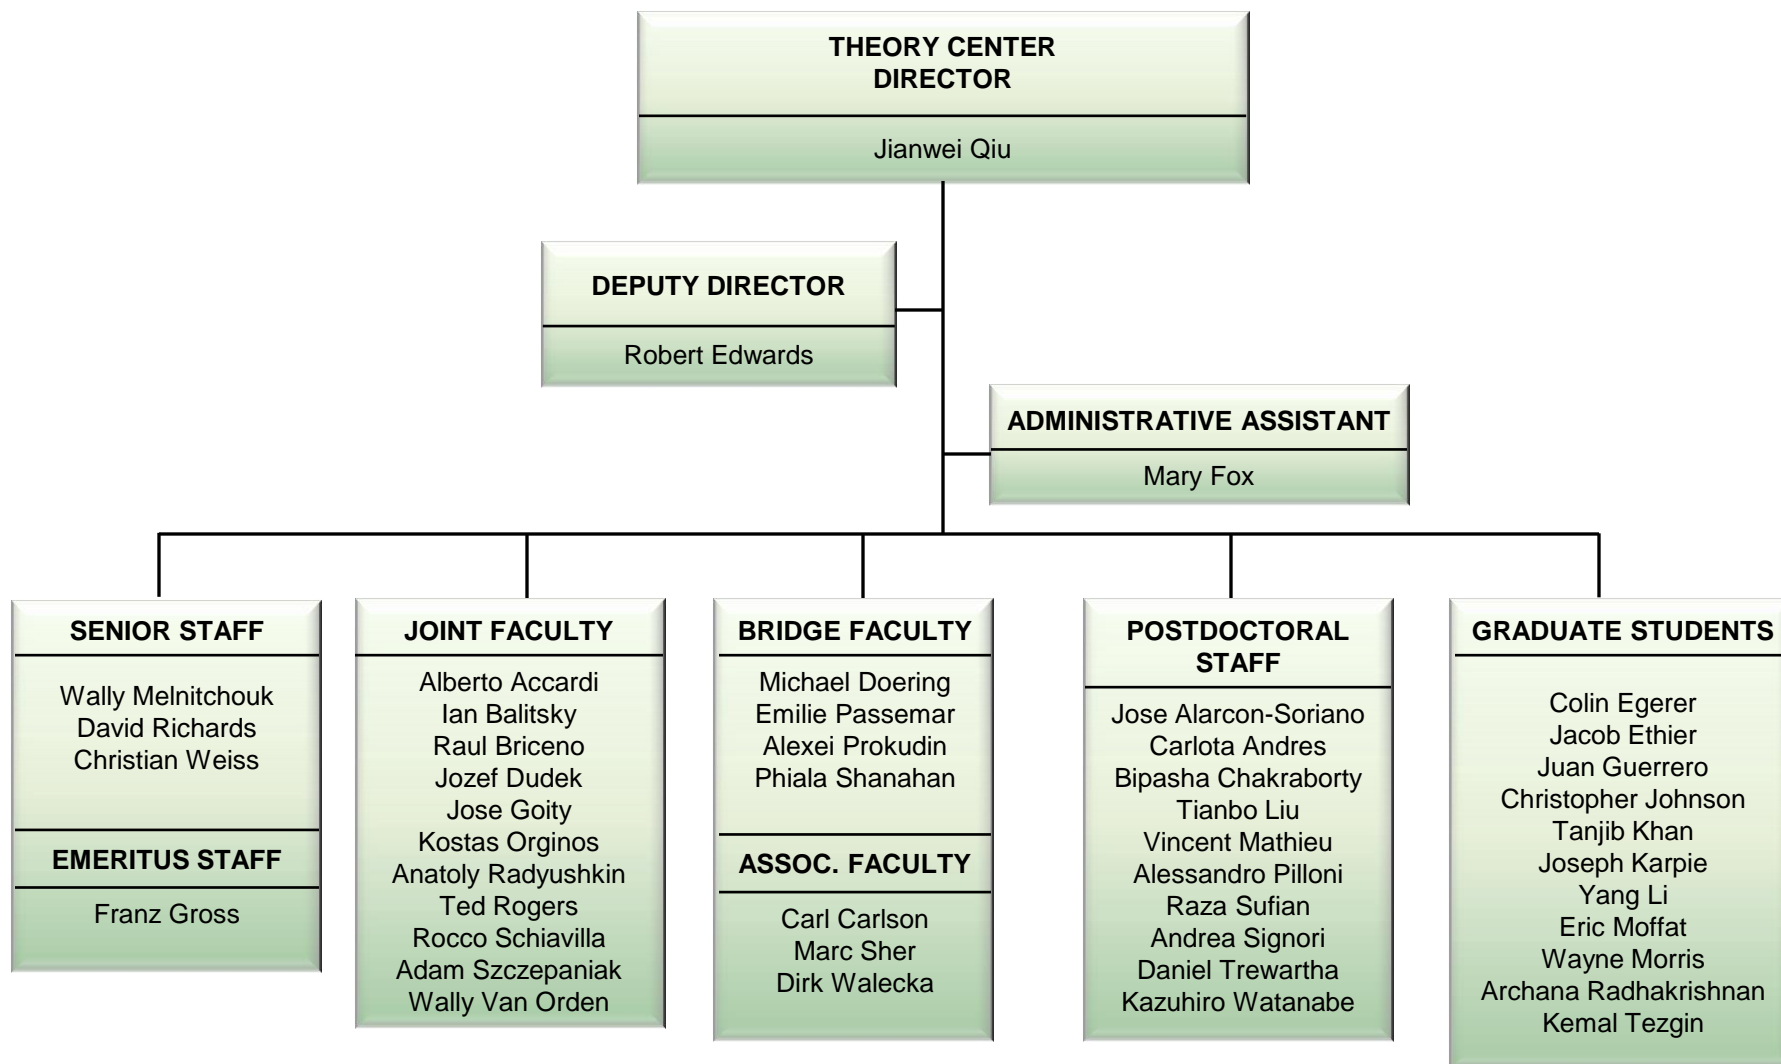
THEORY CENTER DIRECTOR

Jianwei Qiu

DEPUTY DIRECTOR

Robert Edwards

ADMINISTRATIVE ASSISTANT

Mary Fox

SENIOR STAFF

Wally Melnitchouk
David Richards
Christian Weiss

EMERITUS STAFF

Franz Gross

JOINT FACULTY

Alberto Accardi
Ian Balitsky
Raul Briceno
Jozef Dudek
Jose Goity
Kostas Orginos
Anatoly Radyushkin
Ted Rogers
Rocco Schiavilla
Adam Szczepaniak
Wally Van Orden

BRIDGE FACULTY

Michael Doering
Emilie Passemar
Alexei Prokudin
Phiala Shanahan

ASSOC. FACULTY

Carl Carlson
Marc Sher
Dirk Walecka

POSTDOCTORAL STAFF

Jose Alarcon-Soriano
Carlota Andres
Bipasha Chakraborty
Tianbo Liu
Vincent Mathieu
Alessandro Pilloni
Raza Sufian
Andrea Signori
Daniel Trewartha
Kazuhiro Watanabe

GRADUATE STUDENTS

Colin Egerer
Jacob Ethier
Juan Guerrero
Christopher Johnson
Tanjib Khan
Joseph Karpie
Yang Li
Eric Moffat
Wayne Morris
Archana Radhakrishnan
Kemal Tezgin